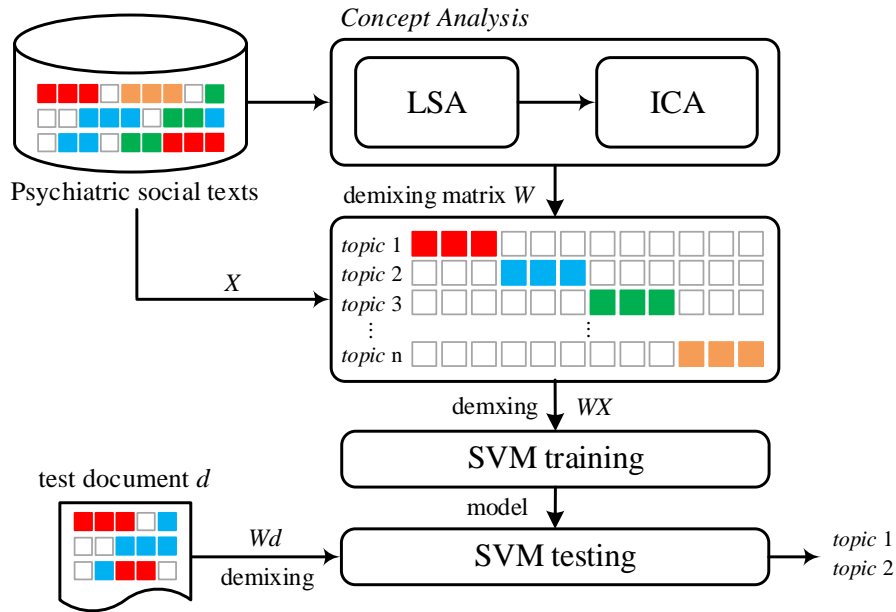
Concept Analysis

LSA

ICA

Psychiatric social texts

demixing matrix $W$

$X$

topic 1
topic 2
topic 3
⋮
⋮
topic n

demxing $WX$

SVM training

test document $d$

model

$Wd$

demixing

SVM testing

topic 1
topic 2